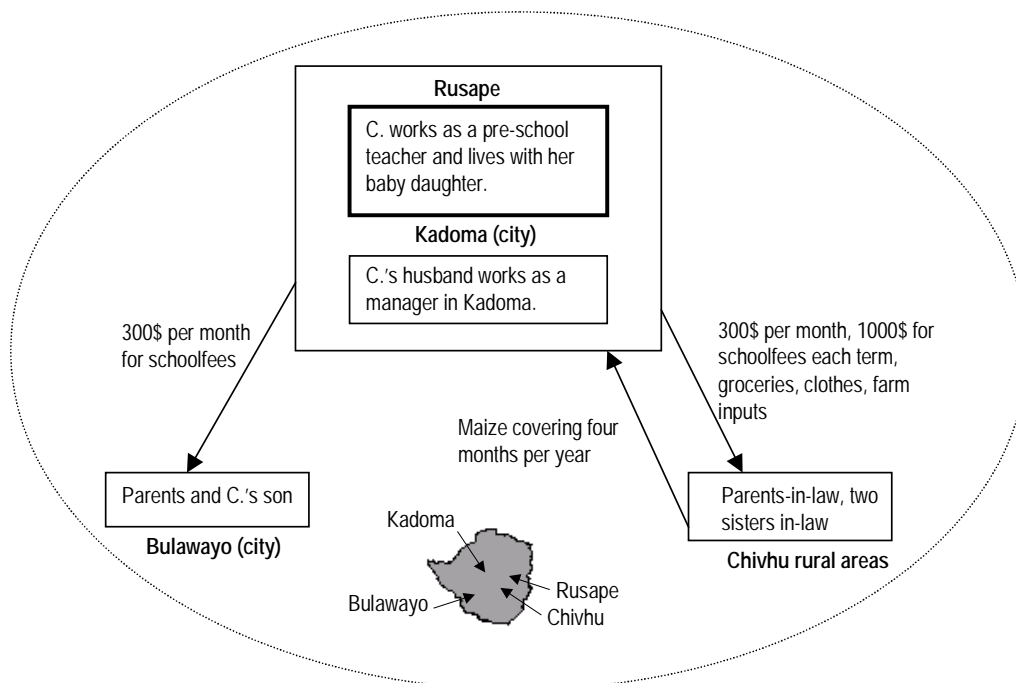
Rusape

C. works as a pre-school teacher and lives with her baby daughter.

Kadoma (city)

C.'s husband works as a manager in Kadoma.

300$ per month for schoolfees

300$ per month, 1000$ for schoolfees each term, groceries, clothes, farm inputs

Maize covering four months per year

Parents and C.'s son

Bulawayo (city)

Parents-in-law, two sisters in-law

Chivhu rural areas

Kadoma

Rusape

Bulawayo

Chivhu